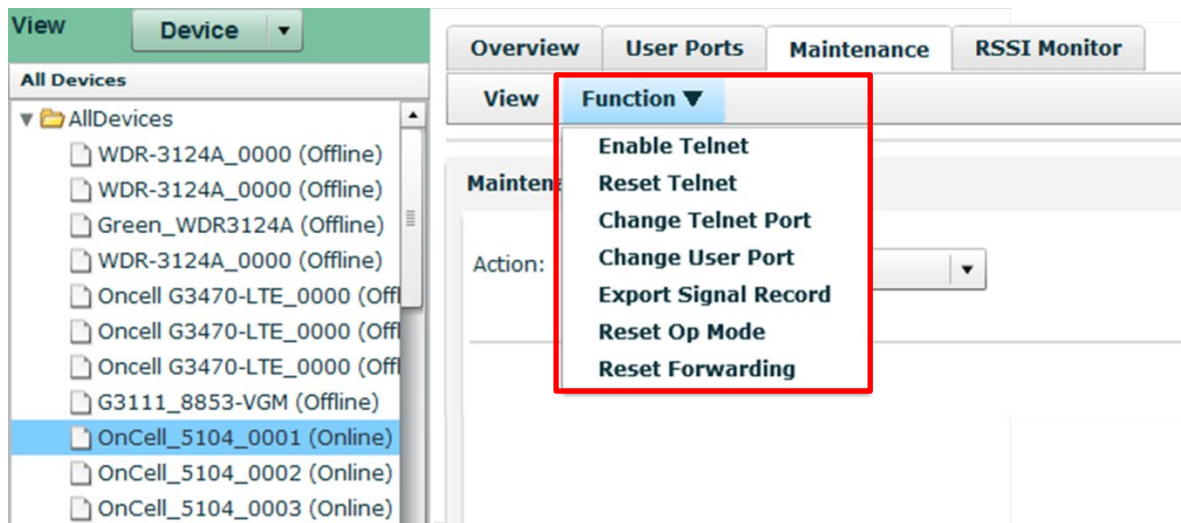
View Device

All Devices

AllDevices
WDR-3124A_0000 (Offline)
WDR-3124A_0000 (Offline)
Green_WDR3124A (Offline)
WDR-3124A_0000 (Offline)
Oncell G3470-LTE_0000 (Offl
Oncell G3470-LTE_0000 (Offl
Oncell G3470-LTE_0000 (Offl
G3111_8853-VGM (Offline)
OnCell_5104_0001 (Online)
OnCell_5104_0002 (Online)
OnCell_5104_0003 (Online)

Overview User Ports Maintenance RSSI Monitor

View Function

Enable Telnet
Reset Telnet
Change Telnet Port
Change User Port
Export Signal Record
Reset Op Mode
Reset Forwarding

Mainten

Action: